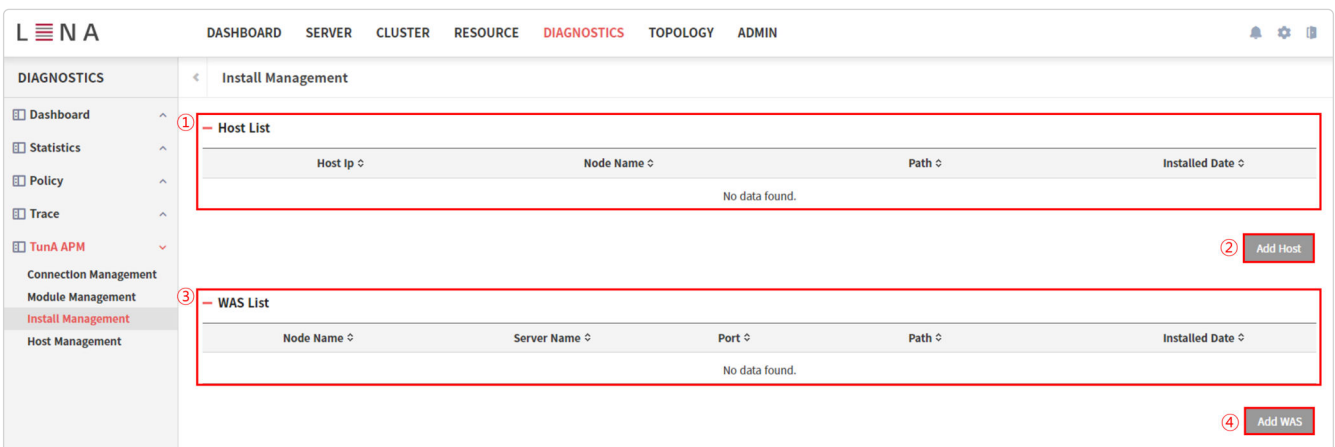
LENA

DASHBOARD SERVER CLUSTER RESOURCE DIAGNOSTICS TOPOLOGY ADMIN

DIAGNOSTICS

Dashboard
Statistics
Policy
Trace
TunA APM
Connection Management
Module Management
Install Management
Host Management

Install Management

①
— Host List

| Host Ip | Node Name | Path | Installed Date |
|---|---|---|---|
| No data found. | | | |

② Add Host

③
— WAS List

| Node Name | Server Name | Port | Path | Installed Date |
|---|---|---|---|---|
| No data found. | | | | |

④ Add WAS